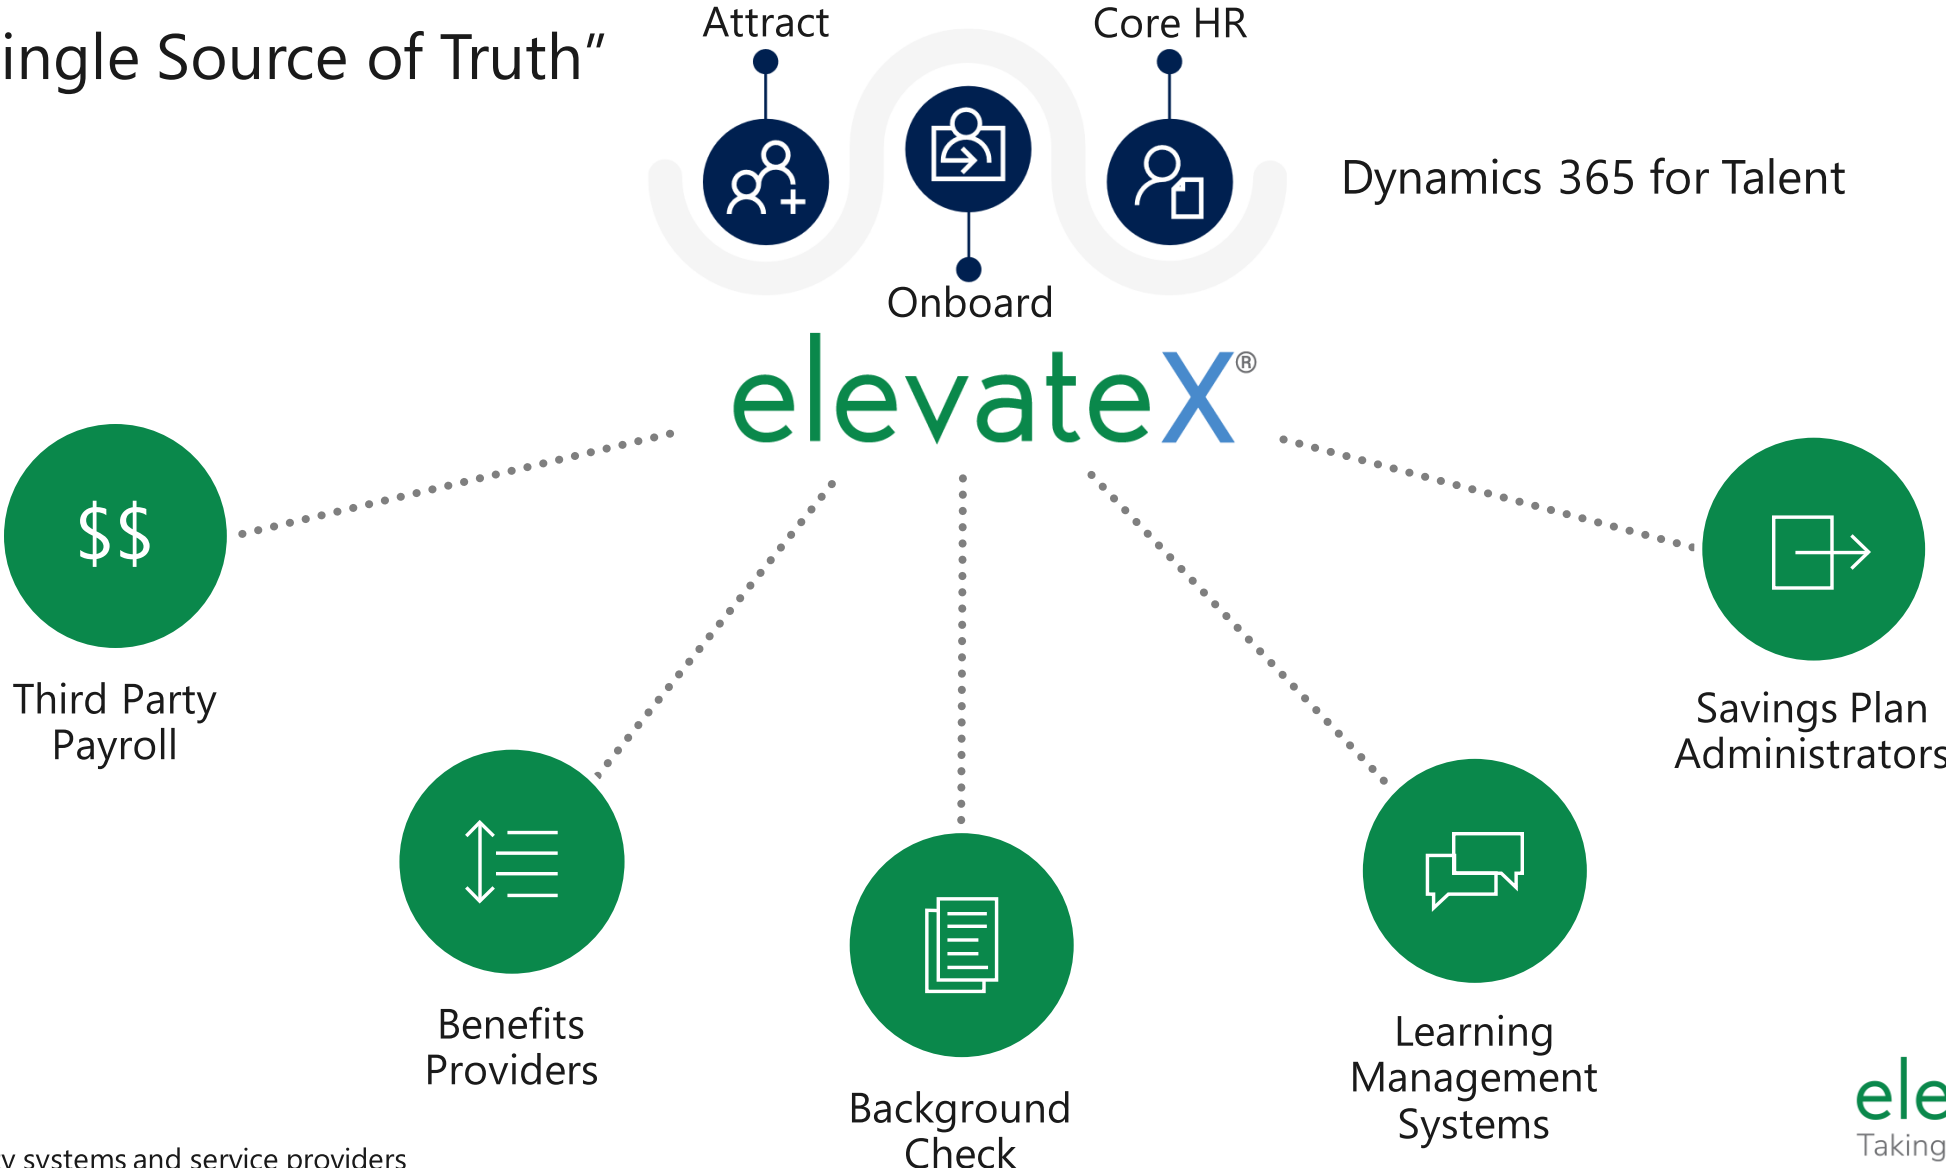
ingle Source of Truth”

Attract

Core HR

Onboard

Dynamics 365 for Talent

elevateX®

$$

Third Party Payroll

Benefits Providers

Background Check

Learning Management Systems

Savings Plan Administrators

y systems and service providers

ele

Taking